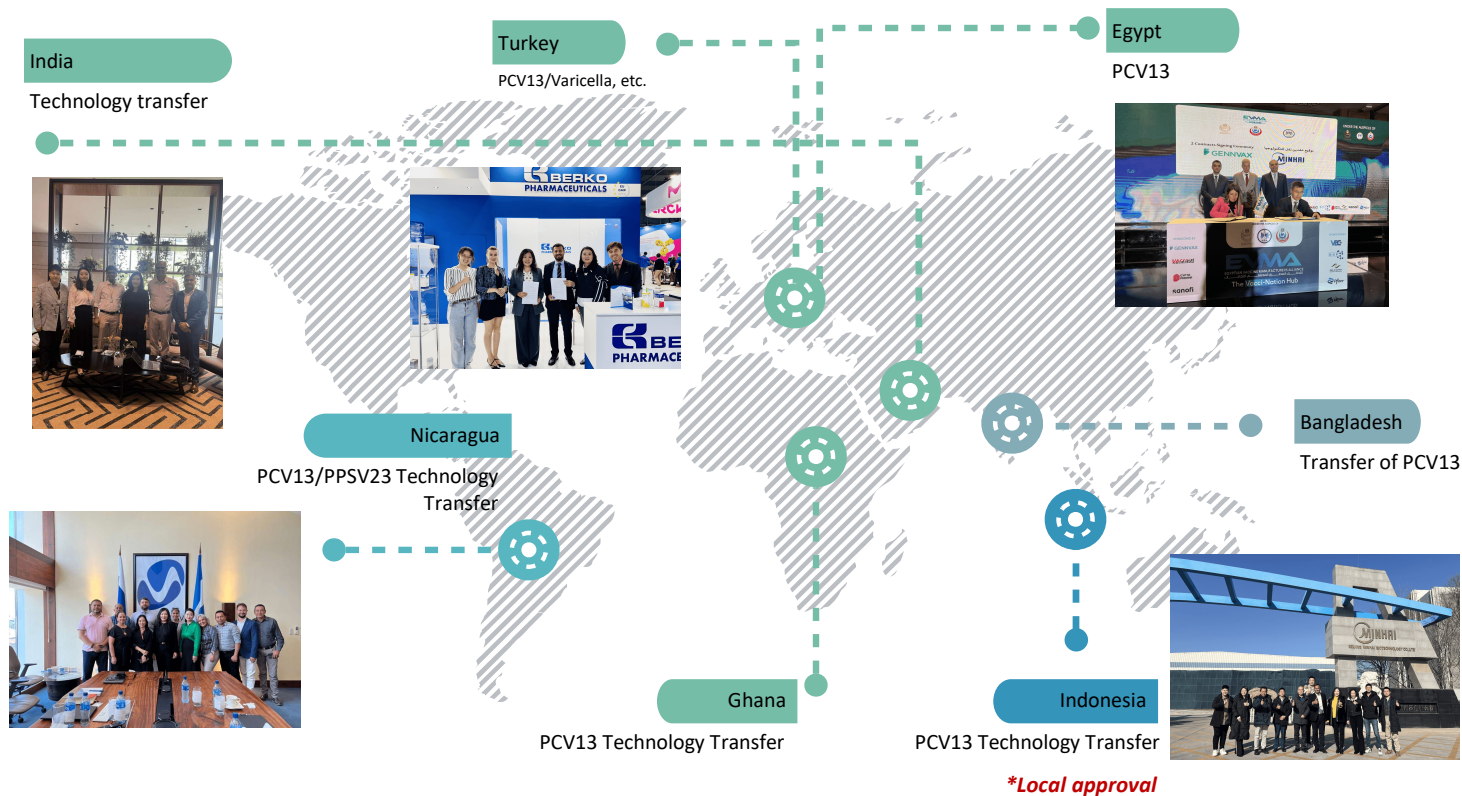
India

Technology transfer

Turkey

PCV13/Varicella, etc.

Egypt

PCV13

BERKO PHARMACEUTICALS

BERKO PHARMACE

GENNVAX

MINHAI

EVMA

The Vacci-Nation Hub

sanofi

Nicaragua

PCV13/PPSV23 Technology Transfer

Bangladesh

Transfer of PCV13

MINHAI

Ghana

PCV13 Technology Transfer

Indonesia

PCV13 Technology Transfer

*Local approval